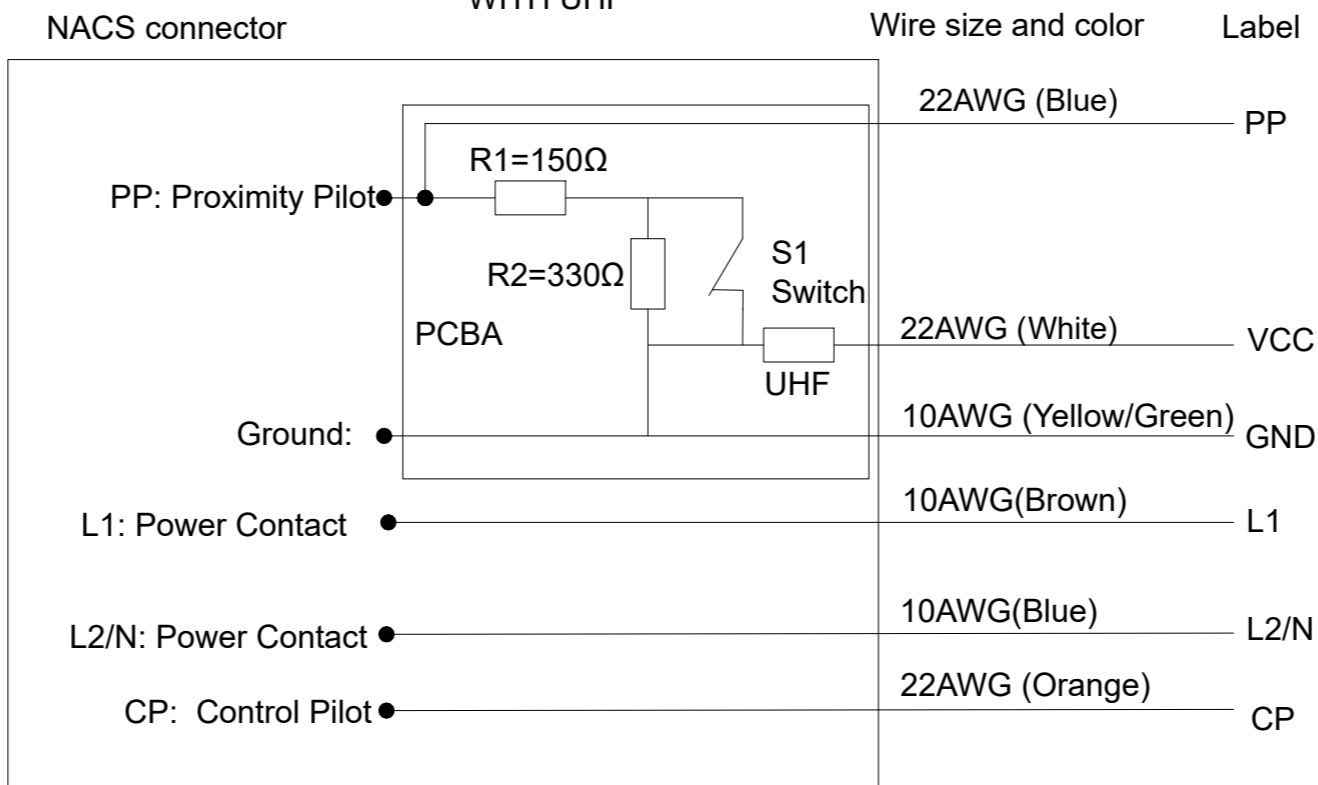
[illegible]

NACS connector

Wire size and color

Label

22AWG (Blue)

PP

R1=150Ω

PP: Proximity Pilot

S1 Switch

R2=330Ω

PCBA

22AWG (White)

VCC

UHF

10AWG (Yellow/Green)

Ground:

GND

10AWG(Brown)

L1: Power Contact

L1

10AWG(Blue)

L2/N: Power Contact

L2/N

22AWG (Orange)

CP: Control Pilot

CP